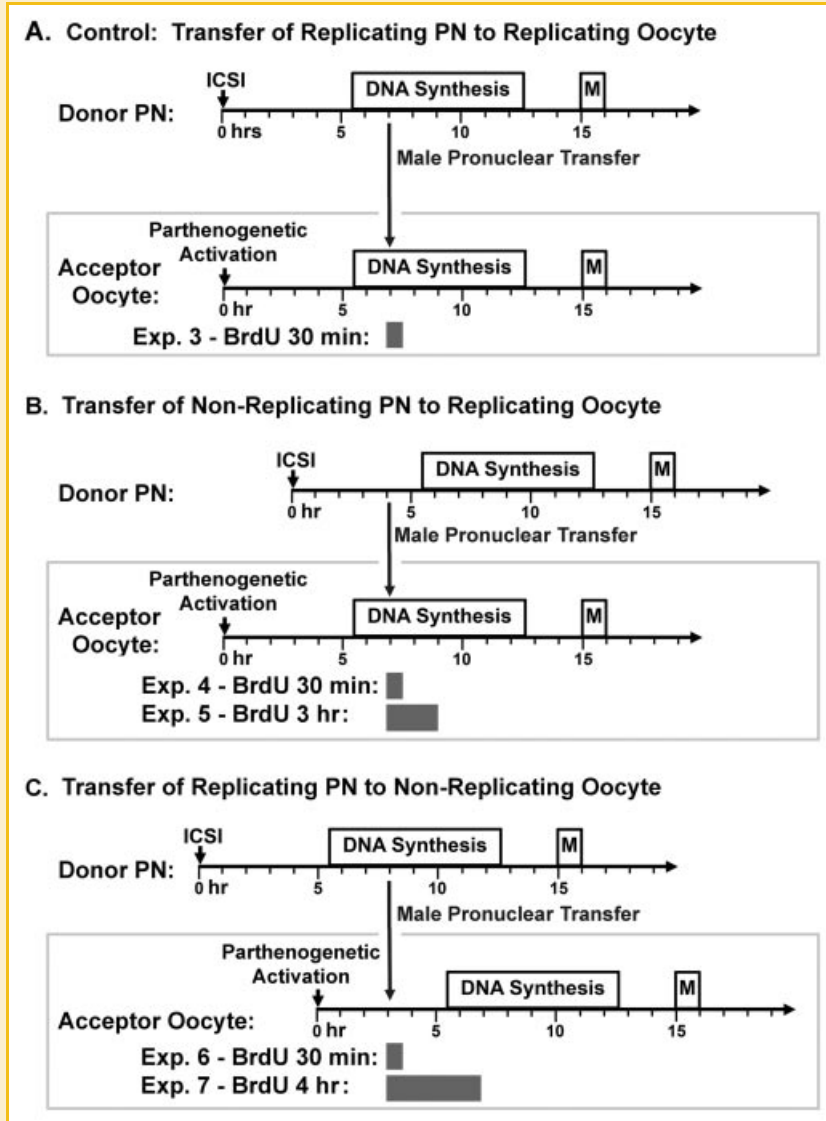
A. Control: Transfer of Replicating PN to Replicating Oocyte

ICSI

Donor PN:

DNA Synthesis

M

0 hrs

5

10

15

Male Pronuclear Transfer

Parthenogenetic Activation

Acceptor Oocyte:

DNA Synthesis

M

0 hr

5

10

15

Exp. 3 - BrdU 30 min:

B. Transfer of Non-Replicating PN to Replicating Oocyte

ICSI

Donor PN:

DNA Synthesis

M

0 hr

5

10

15

Male Pronuclear Transfer

Parthenogenetic Activation

Acceptor Oocyte:

DNA Synthesis

M

0 hr

5

10

15

Exp. 4 - BrdU 30 min:

Exp. 5 - BrdU 3 hr:

C. Transfer of Replicating PN to Non-Replicating Oocyte

ICSI

Donor PN:

DNA Synthesis

M

0 hr

5

10

15

Male Pronuclear Transfer

Parthenogenetic Activation

Acceptor Oocyte:

DNA Synthesis

M

0 hr

5

10

15

Exp. 6 - BrdU 30 min:

Exp. 7 - BrdU 4 hr: